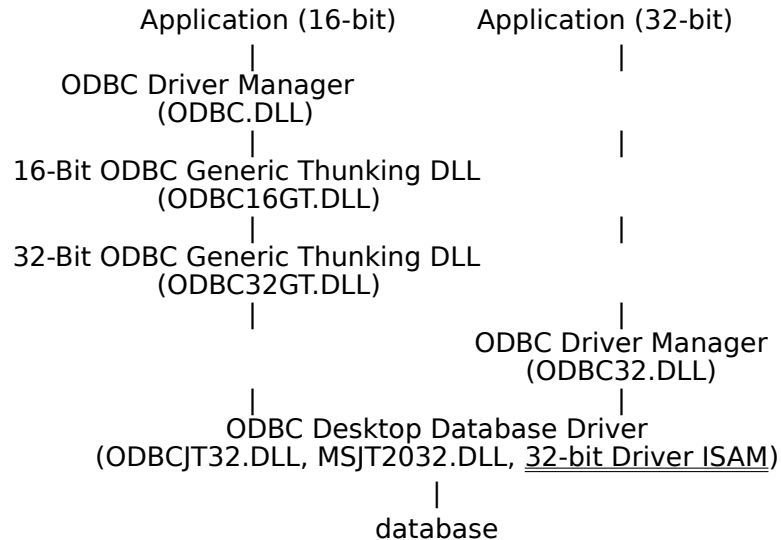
Application (16-bit)

Application (32-bit)

ODBC Driver Manager (ODBC.DLL)

16-Bit ODBC Generic Thunking DLL (ODBC16GT.DLL)

32-Bit ODBC Generic Thunking DLL (ODBC32GT.DLL)

ODBC Driver Manager (ODBC32.DLL)

ODBC Desktop Database Driver (ODBCJT32.DLL, MSJT2032.DLL, 32-bit Driver ISAM)

database